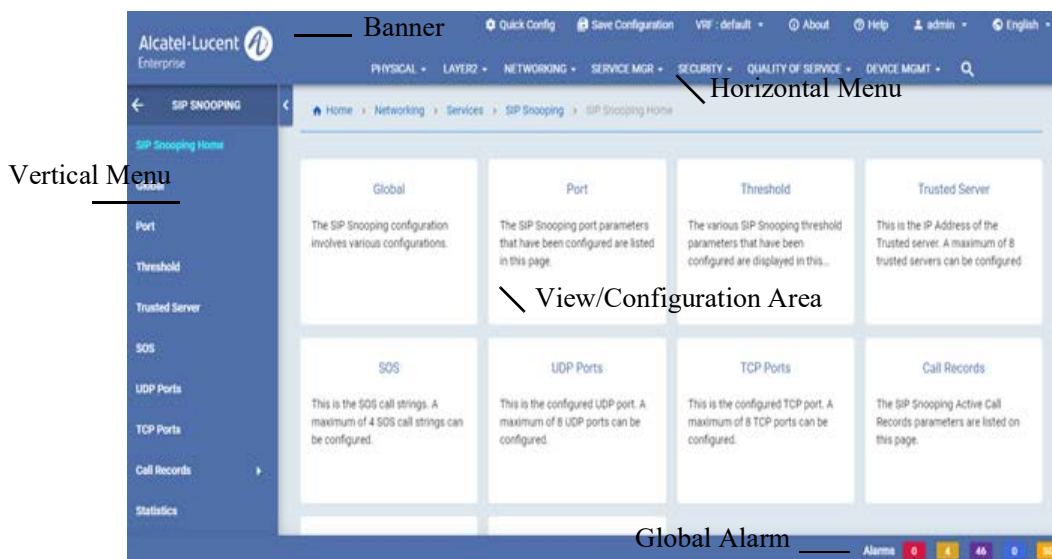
Alcatel·Lucent
Enterprise

Banner

Quick Config   Save Configuration   VRF : default ▾   About   Help   admin ▾   English ▾

PHYSICAL ▾   LAYER2 ▾   NETWORKING ▾   SERVICE MGR ▾   SECURITY ▾   QUALITY OF SERVICE ▾   DEVICE MGMT ▾

Horizontal Menu

SIP SNOOPING

Home › Networking › Services › SIP Snooping › SIP Snooping Home

SIP Snooping Home

Vertical Menu

Global
Port
Threshold
Trusted Server
SOS
UDP Ports
TCP Ports
Call Records
Statistics

Global
The SIP Snooping configuration involves various configurations.

Port
The SIP Snooping port parameters that have been configured are listed in this page.

Threshold
The various SIP Snooping threshold parameters that have been configured are displayed in this...

Trusted Server
This is the IP Address of the Trusted server. A maximum of 8 trusted servers can be configured

View/Configuration Area

SOS
This is the SOS call strings. A maximum of 4 SOS call strings can be configured.

UDP Ports
This is the configured UDP port. A maximum of 8 UDP ports can be configured.

TCP Ports
This is the configured TCP port. A maximum of 8 TCP ports can be configured.

Call Records
The SIP Snooping Active Call Records parameters are listed on this page.

Global Alarm

Alarms 0 4 46 0 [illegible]